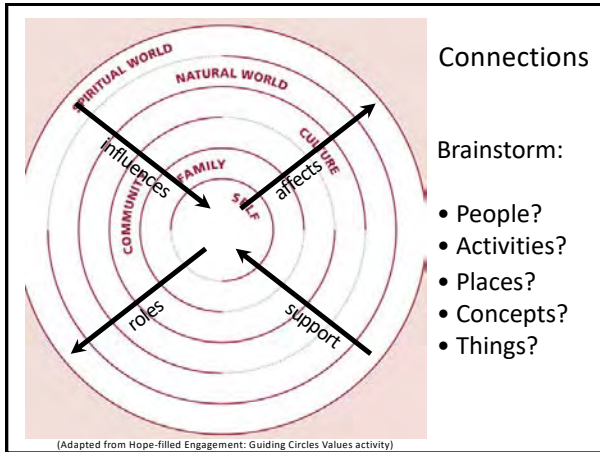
SPIRITUAL WORLD
NATURAL WORLD
CULTURE
FAMILY
COMMUNITY
SELF
influences
affects
roles
support

Connections

Brainstorm:

• People?
• Activities?
• Places?
• Concepts?
• Things?

(Adapted from Hope-filled Engagement: Guiding Circles Values activity)